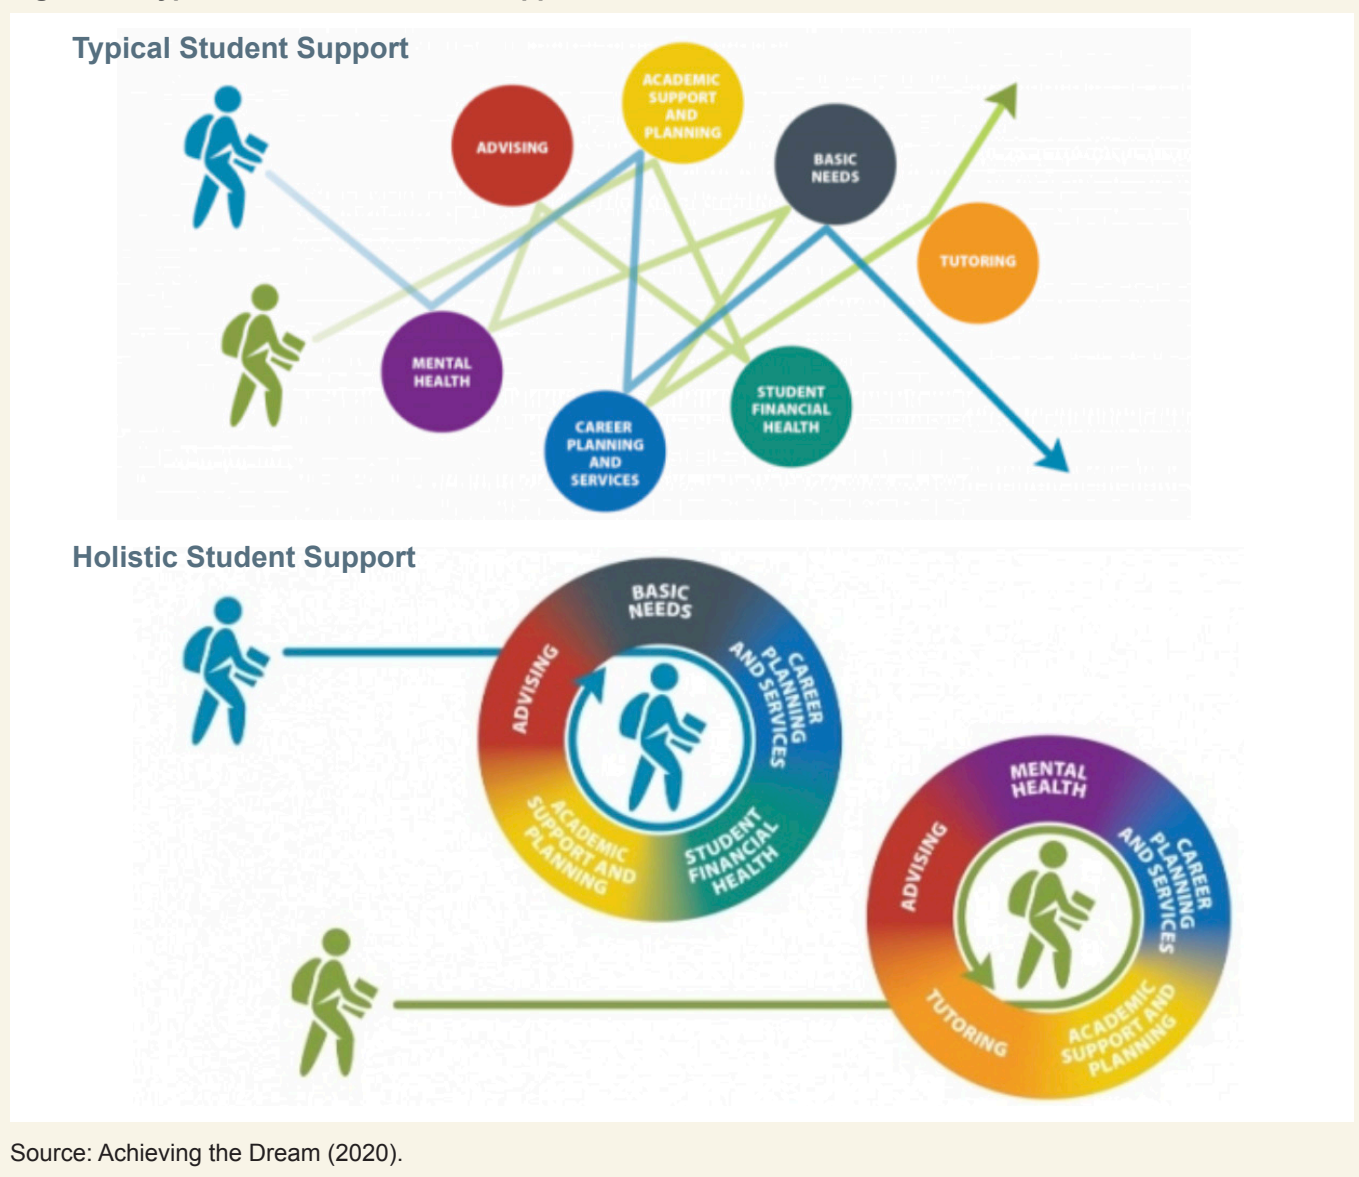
Typical Student Support

ADVISING

ACADEMIC SUPPORT AND PLANNING

BASIC NEEDS

TUTORING

MENTAL HEALTH

CAREER PLANNING AND SERVICES

STUDENT FINANCIAL HEALTH

Holistic Student Support

BASIC NEEDS

CAREER PLANNING AND SERVICES

STUDENT FINANCIAL HEALTH

ACADEMIC SUPPORT AND PLANNING

ADVISING

MENTAL HEALTH

CAREER PLANNING AND SERVICES

ACADEMIC SUPPORT AND PLANNING

TUTORING

ADVISING

Source: Achieving the Dream (2020).